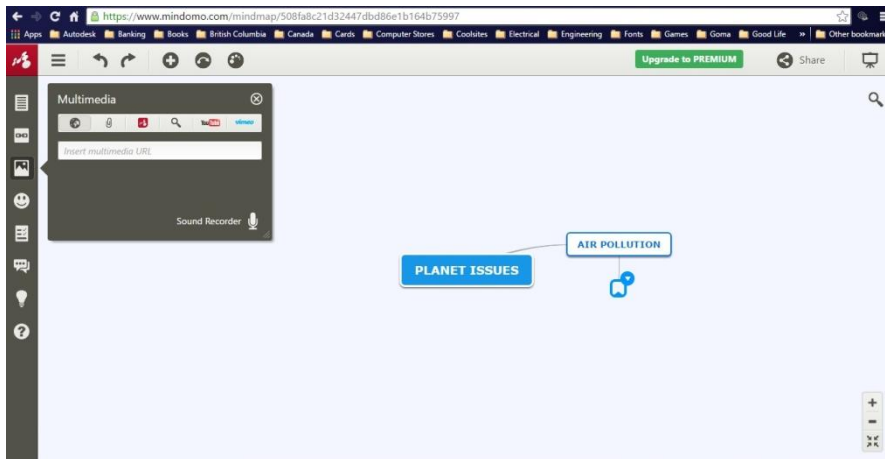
https://www.mindomo.com/mindmap/508fa8c21d32447dbd86e1b164b75997

Apps Autodesk Banking Books British Columbia Canada Cards Computer Stores Coolsites Electrical Engineering Fonts Games Goma Good Life » Other bookmarks

Upgrade to PREMIUM Share

Multimedia

YouTube vimeo

Insert multimedia URL

Sound Recorder

AIR POLLUTION

PLANET ISSUES

+
-